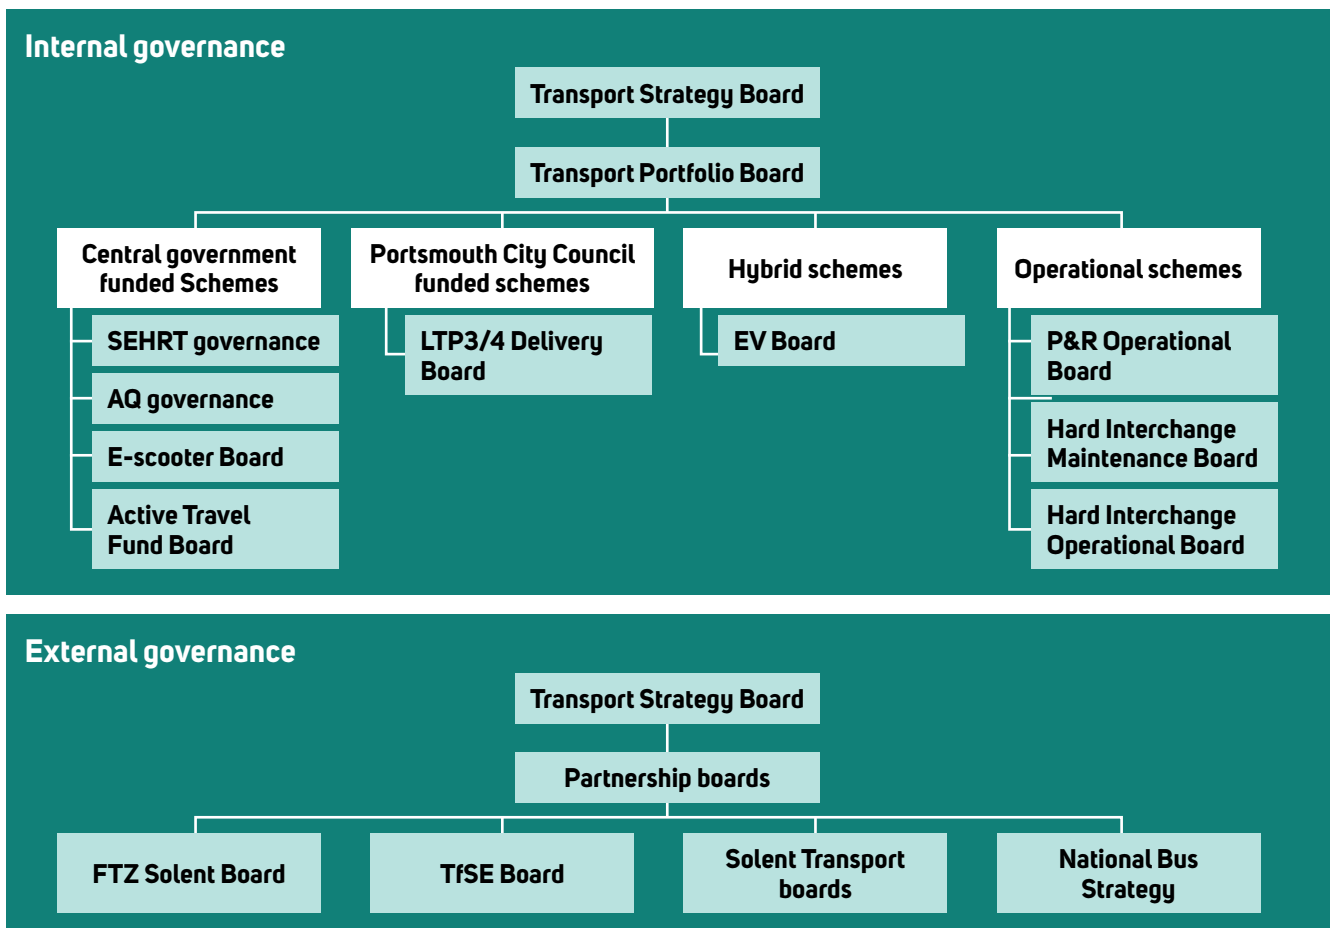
Internal governance

Transport Strategy Board

Transport Portfolio Board

Central government funded Schemes

SEHRT governance

AQ governance

E-scooter Board

Active Travel Fund Board

Portsmouth City Council funded schemes

LTP3/4 Delivery Board

Hybrid schemes

EV Board

Operational schemes

P&R Operational Board

Hard Interchange Maintenance Board

Hard Interchange Operational Board

External governance

Transport Strategy Board

Partnership boards

FTZ Solent Board

TfSE Board

Solent Transport boards

National Bus Strategy